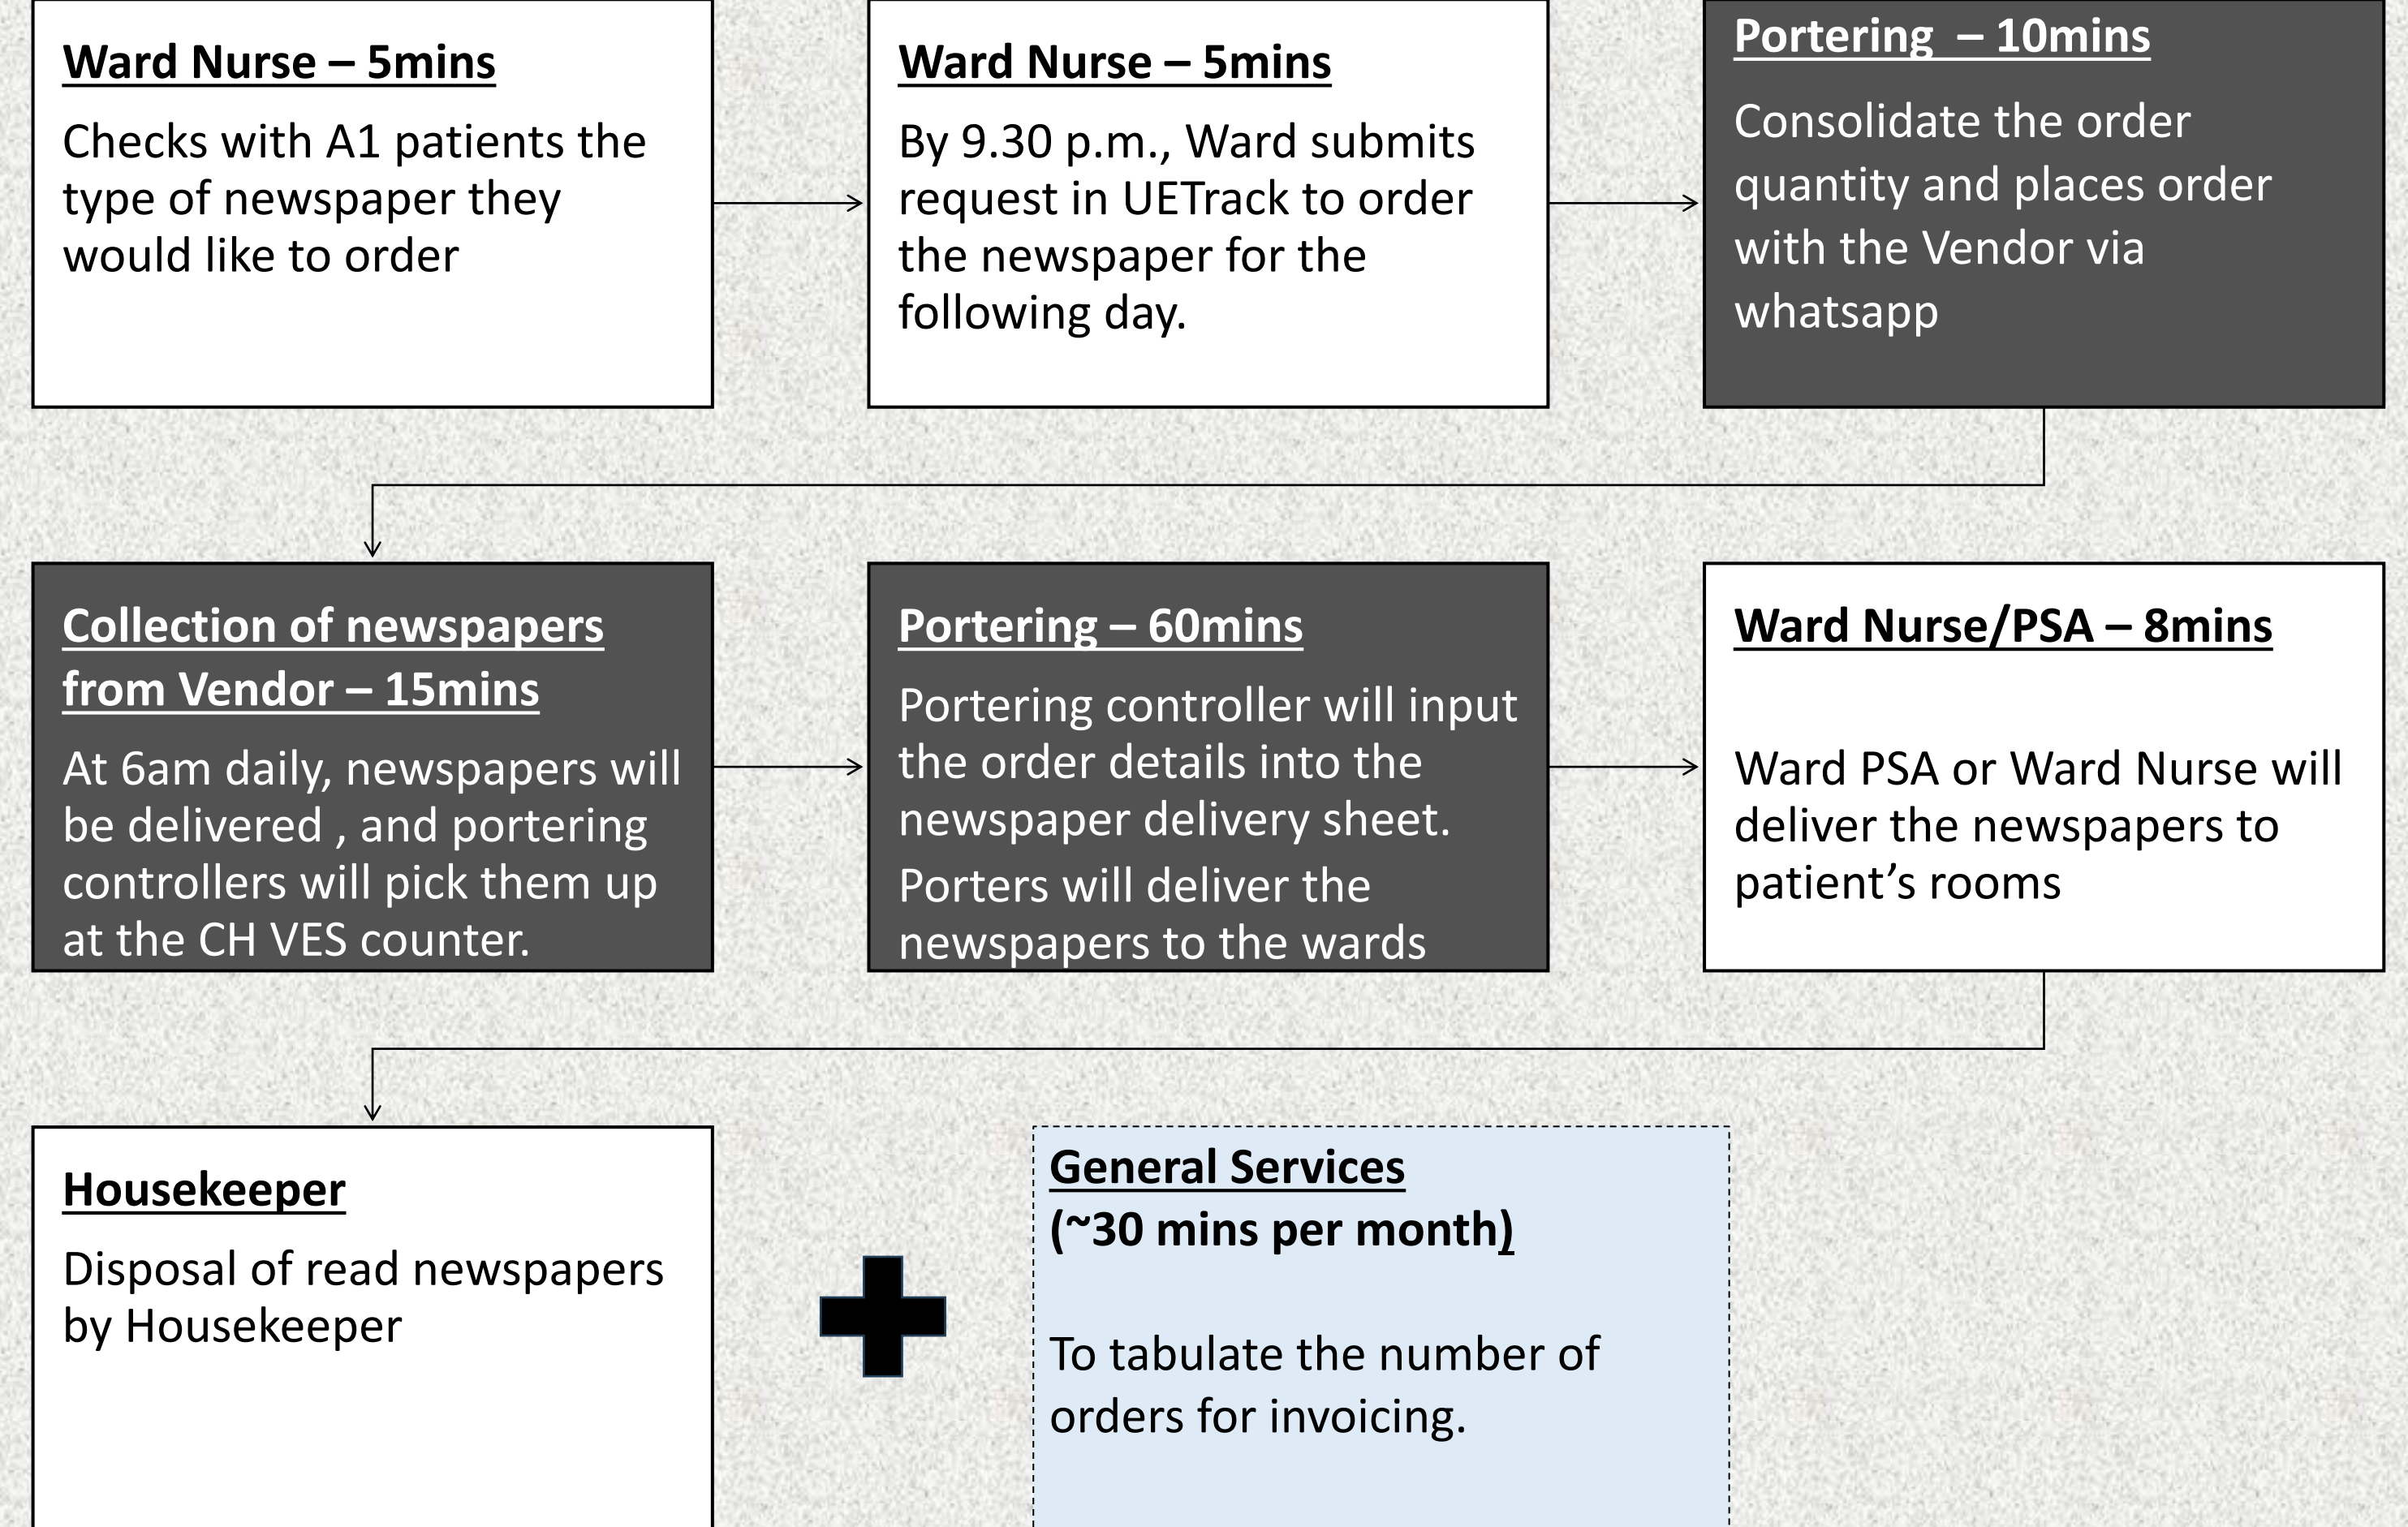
Ward Nurse – 5mins

Checks with A1 patients the type of newspaper they would like to order

Ward Nurse – 5mins

By 9.30 p.m., Ward submits request in UETrack to order the newspaper for the following day.

Portering – 10mins

Consolidate the order quantity and places order with the Vendor via whatsapp

Collection of newspapers from Vendor – 15mins

At 6am daily, newspapers will be delivered , and portering controllers will pick them up at the CH VES counter.

Portering – 60mins

Portering controller will input the order details into the newspaper delivery sheet.

Porters will deliver the newspapers to the wards

Ward Nurse/PSA – 8mins

Ward PSA or Ward Nurse will deliver the newspapers to patient's rooms

Housekeeper

Disposal of read newspapers by Housekeeper

General Services
(~30 mins per month)

To tabulate the number of orders for invoicing.